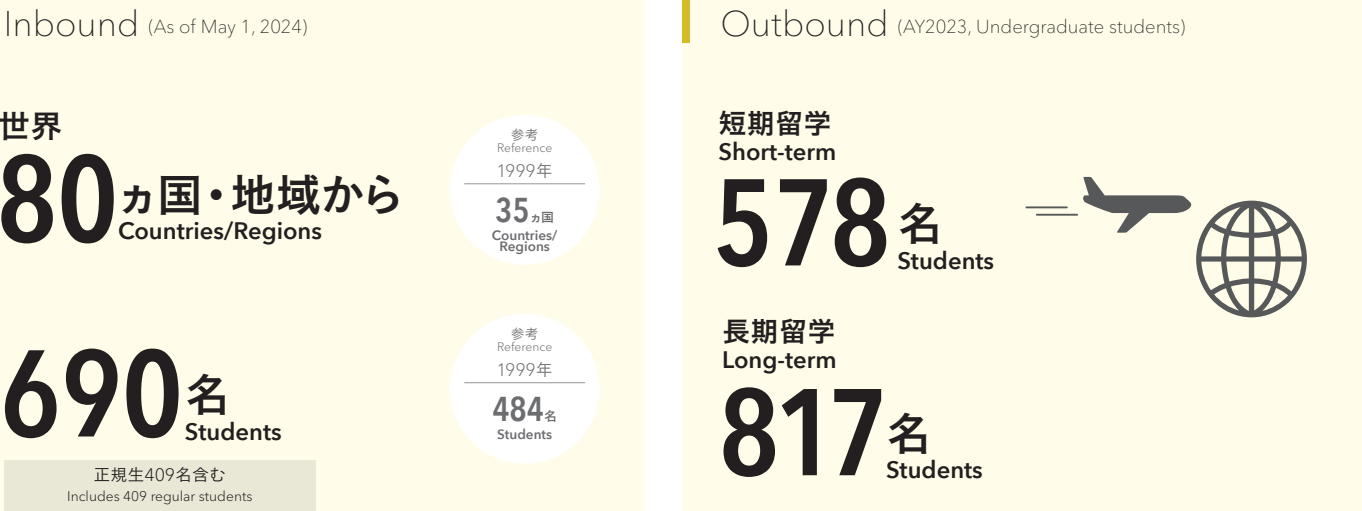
Inbound (As of May 1, 2024)

世界
80カ国・地域から
Countries/Regions

参考
Reference
1999年
35カ国
Countries/Regions

690名
Students

参考
Reference
1999年
484名
Students

正規生409名含む
Includes 409 regular students

Outbound (AY2023, Undergraduate students)

短期留学
Short-term
578名
Students

長期留学
Long-term
817名
Students